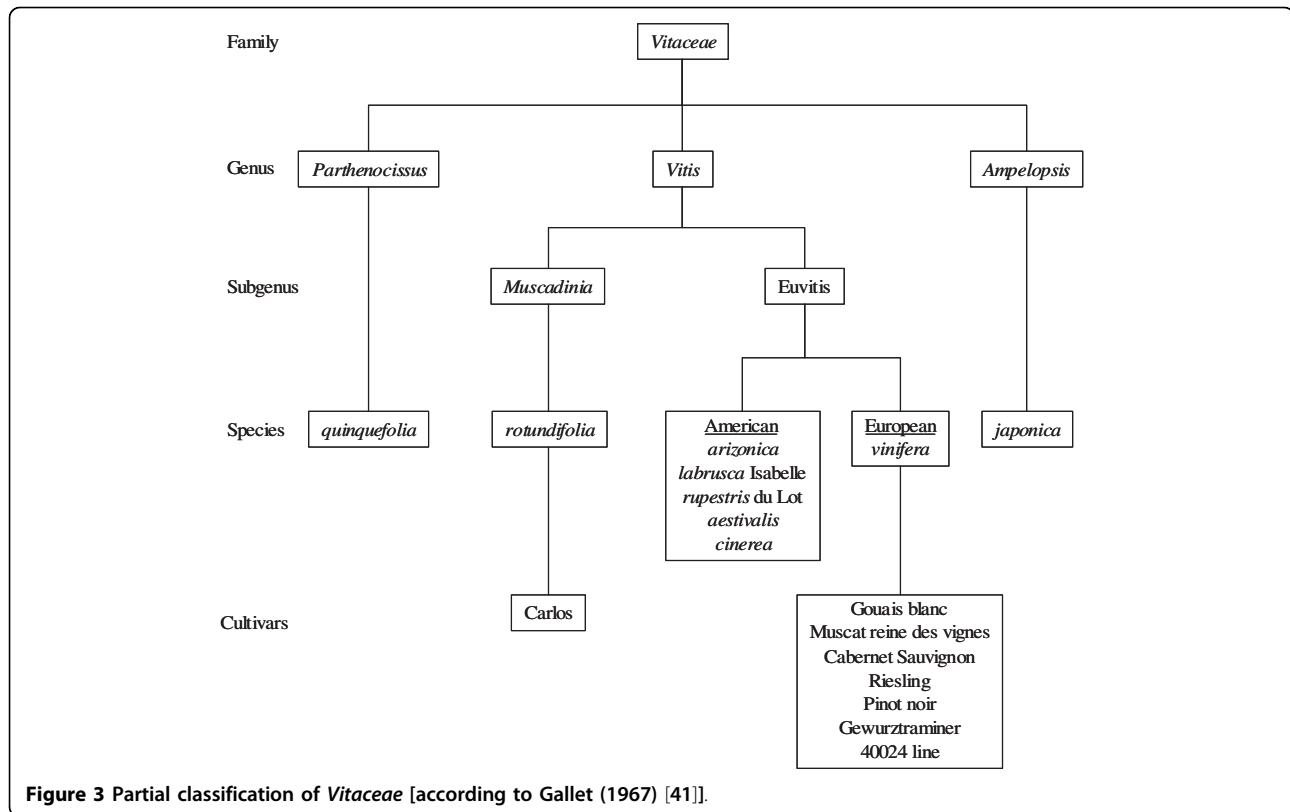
Family
Vitaceae

Genus
Parthenocissus
Vitis
Ampelopsis

Subgenus
Muscadinia
Euvitis

Species
quinquefolia
rotundifolia
American
arizonica
labrusca Isabelle
rupestris du Lot
aestivalis
cinerea
European
vinifera
japonica

Cultivars
Carlos
Gouais blanc
Muscat reine des vignes
Cabernet Sauvignon
Riesling
Pinot noir
Gewurztraminer
40024 line

Figure 3 Partial classification of Vitaceae [according to Gallet (1967) [41]].